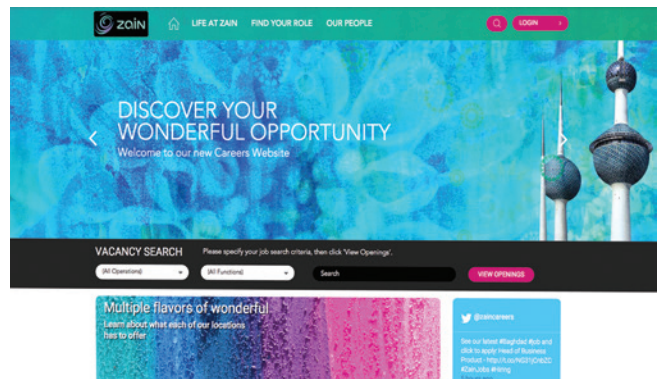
zain

LIFE AT ZAIN FIND YOUR ROLE OUR PEOPLE

LOGIN

DISCOVER YOUR WONDERFUL OPPORTUNITY

Welcome to our new Careers Website

VACANCY SEARCH Please specify your job search criteria, then click 'View Openings'.

(All Operations)

(All Functions)

Search

VIEW OPENINGS

Multiple flavors of wonderful

Learn about what each of our locations has to offer

@zaincareers

See our latest #Baghdad #job and click to apply Head of Business Product - http://t.co/NG1jCr6ZC #ZainJobs #hiring